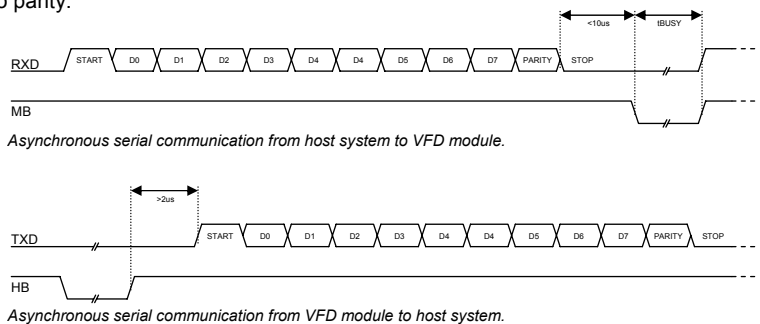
o parity.

<10us tBUSY

RXD START D0 D1 D2 D3 D4 D4 D5 D6 D7 PARITY STOP

MB

Asynchronous serial communication from host system to VFD module.

>2us

TXD START D0 D1 D2 D3 D4 D4 D5 D6 D7 PARITY STOP

HB

Asynchronous serial communication from VFD module to host system.